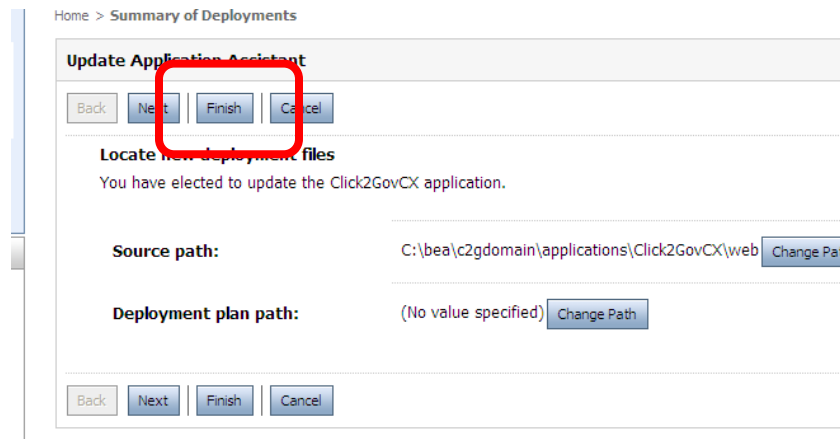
Home > Summary of Deployments

Update Application Assistant

Back | Next | Finish | Cancel

Locate new deployment files

You have elected to update the Click2GovCX application.

Source path: C:\bea\c2gdomain\applications\Click2GovCX\web Change Pat

Deployment plan path: (No value specified) Change Path

Back | Next | Finish | Cancel